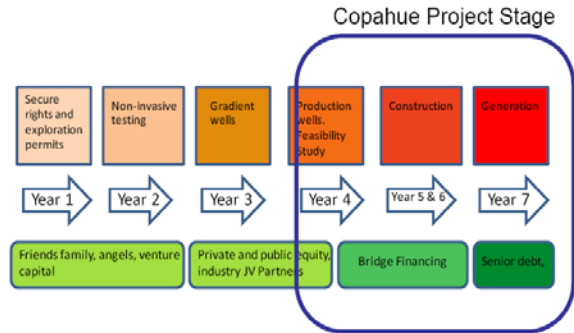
Copahue Project Stage

Secure rights and exploration permits

Non-invasive testing

Gradient wells

Production wells. Feasibility Study

Construction

Generation

Year 1

Year 2

Year 3

Year 4

Year 5 & 6

Year 7

Friends family, angels, venture capital

Private and public equity, industry JV Partners

Bridge Financing

Senior debt,